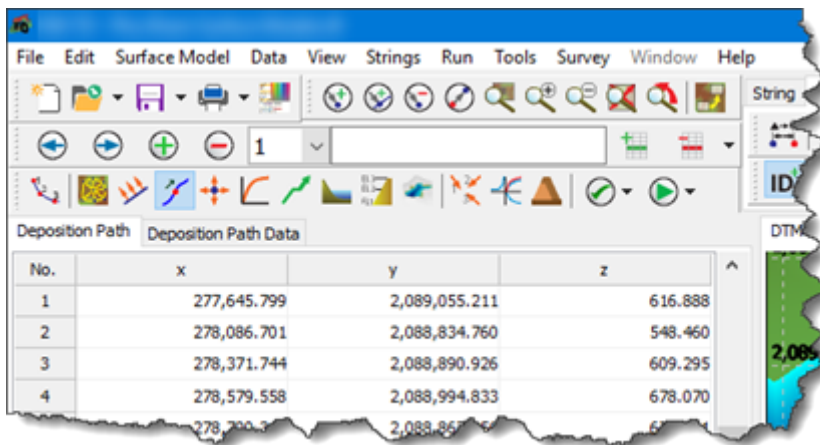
File Edit Surface Model Data View Strings Run Tools Survey Window Help

String

1

ID

Deposition Path Deposition Path Data

DTM

| No. | x | y | z |
|---|---|---|---|
| 1 | 277,645.799 | 2,089,055.211 | 616.888 |
| 2 | 278,086.701 | 2,088,834.760 | 548.460 |
| 3 | 278,371.744 | 2,088,890.926 | 609.295 |
| 4 | 278,579.558 | 2,088,994.833 | 678.070 |
| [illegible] | 278,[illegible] | 2,088,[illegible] | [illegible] |

2,089